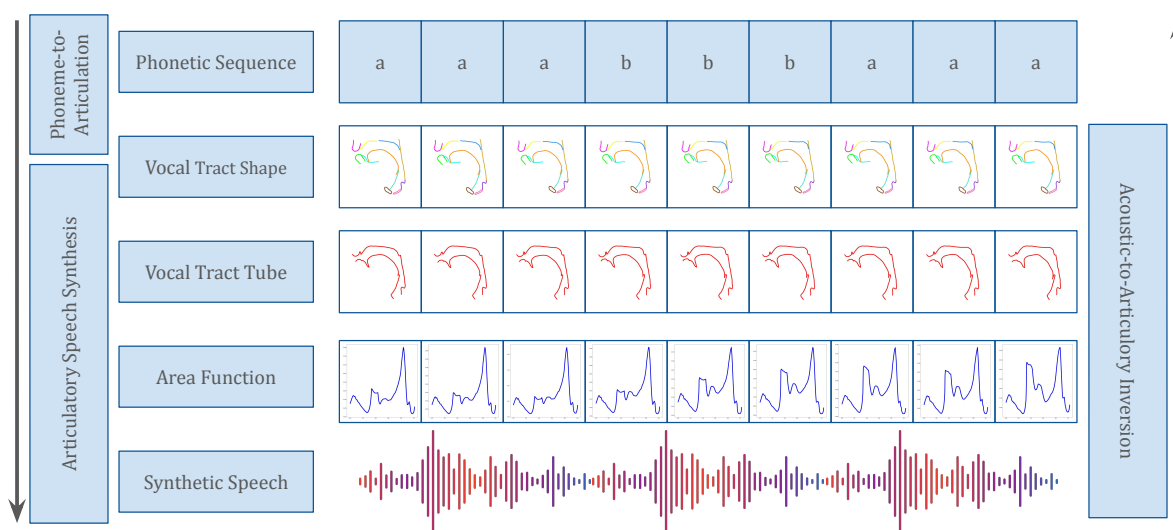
Phoneme-to-Articulation

Articulatory Speech Synthesis

Phonetic Sequence

| a | a | a | b | b | b | a | a | a |
|---|---|---|---|---|---|---|---|---|

Vocal Tract Shape

Vocal Tract Tube

Area Function

Synthetic Speech

Acoustic-to-Articulory Inversion